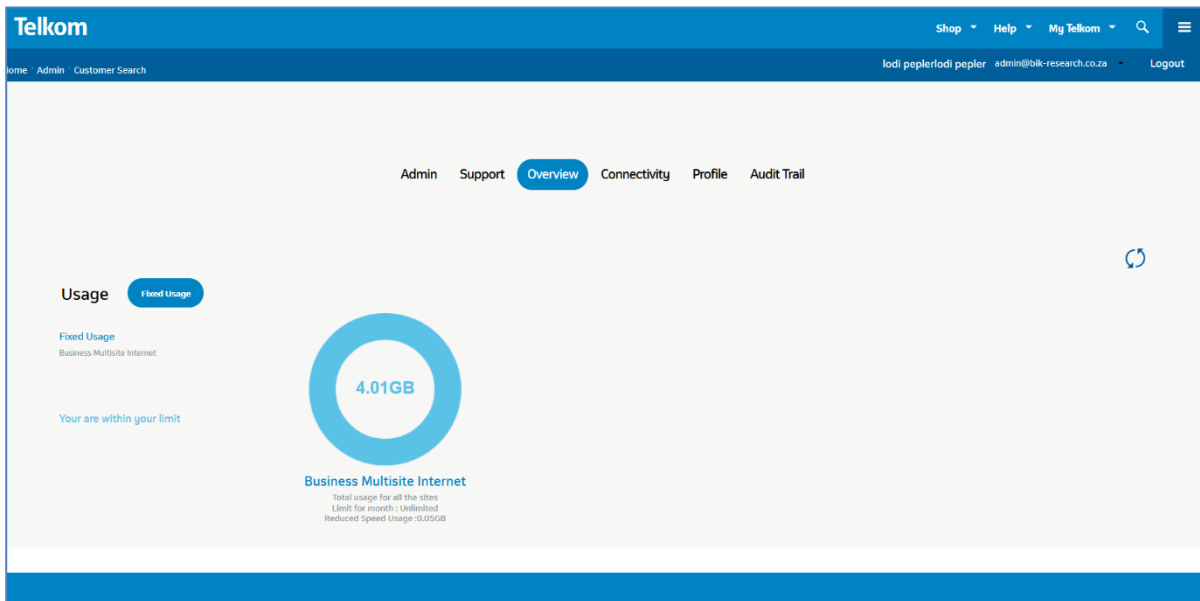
Telkom

Shop Help My Telkom

ome / Admin / Customer Search

lodi peplerlodi pepler admin@bik-research.co.za Logout

Admin Support Overview Connectivity Profile Audit Trail

Usage Fixed Usage

Fixed Usage
Business Multisite Internet

Your are within your limit

4.01GB

Business Multisite Internet
Total usage for all the sites
Limit for month : Unlimited
Reduced Speed Usage :0.05GB